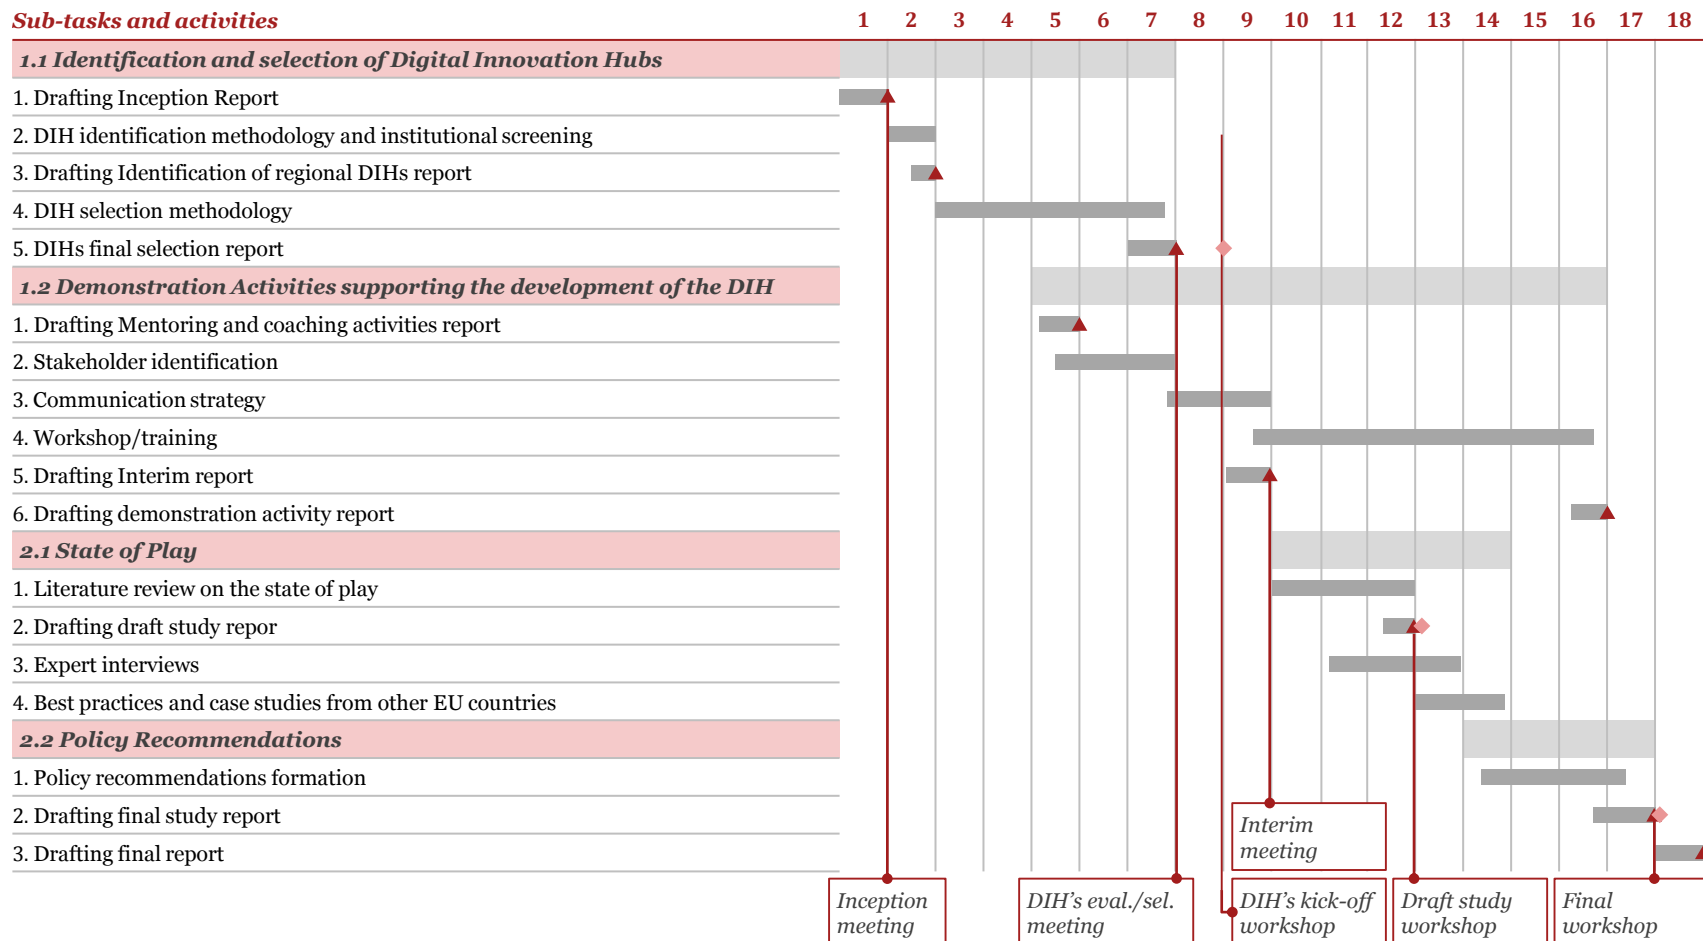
| Sub-tasks and activities | 1 | 2 | 3 | 4 | 5 | 6 | 7 | 8 | 9 | 10 | 11 | 12 | 13 | 14 | 15 | 16 | 17 | 18 |
|---|---|---|---|---|---|---|---|---|---|---|---|---|---|---|---|---|---|---|
| 1.1 Identification and selection of Digital Innovation Hubs | | | | | | | | | | | | | | | | | | |
| 1. Drafting Inception Report | | | | | | | | | | | | | | | | | | |
| 2. DIH identification methodology and institutional screening | | | | | | | | | | | | | | | | | | |
| 3. Drafting Identification of regional DIHs report | | | | | | | | | | | | | | | | | | |
| 4. DIH selection methodology | | | | | | | | | | | | | | | | | | |
| 5. DIHs final selection report | | | | | | | | | | | | | | | | | | |
| 1.2 Demonstration Activities supporting the development of the DIH | | | | | | | | | | | | | | | | | | |
| 1. Drafting Mentoring and coaching activities report | | | | | | | | | | | | | | | | | | |
| 2. Stakeholder identification | | | | | | | | | | | | | | | | | | |
| 3. Communication strategy | | | | | | | | | | | | | | | | | | |
| 4. Workshop/training | | | | | | | | | | | | | | | | | | |
| 5. Drafting Interim report | | | | | | | | | | | | | | | | | | |
| 6. Drafting demonstration activity report | | | | | | | | | | | | | | | | | | |
| 2.1 State of Play | | | | | | | | | | | | | | | | | | |
| 1. Literature review on the state of play | | | | | | | | | | | | | | | | | | |
| 2. Drafting draft study repor | | | | | | | | | | | | | | | | | | |
| 3. Expert interviews | | | | | | | | | | | | | | | | | | |
| 4. Best practices and case studies from other EU countries | | | | | | | | | | | | | | | | | | |
| 2.2 Policy Recommendations | | | | | | | | | | | | | | | | | | |
| 1. Policy recommendations formation | | | | | | | | | | | | | | | | | | |
| 2. Drafting final study report | | | | | | | | | | | | | | | | | | |
| 3. Drafting final report | | | | | | | | | | | | | | | | | | |

Interim meeting

Inception meeting

DIH’s eval./sel. meeting

DIH’s kick-off workshop

Draft study workshop

Final workshop